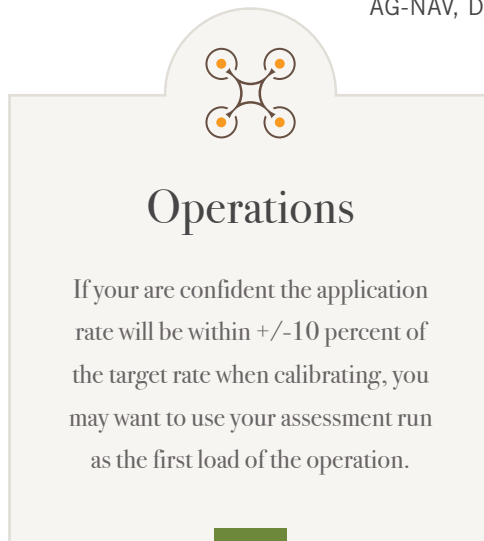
AG-NAV, D

Operations

If your are confident the application rate will be within +/-10 percent of the target rate when calibrating, you may want to use your assessment run as the first load of the operation.